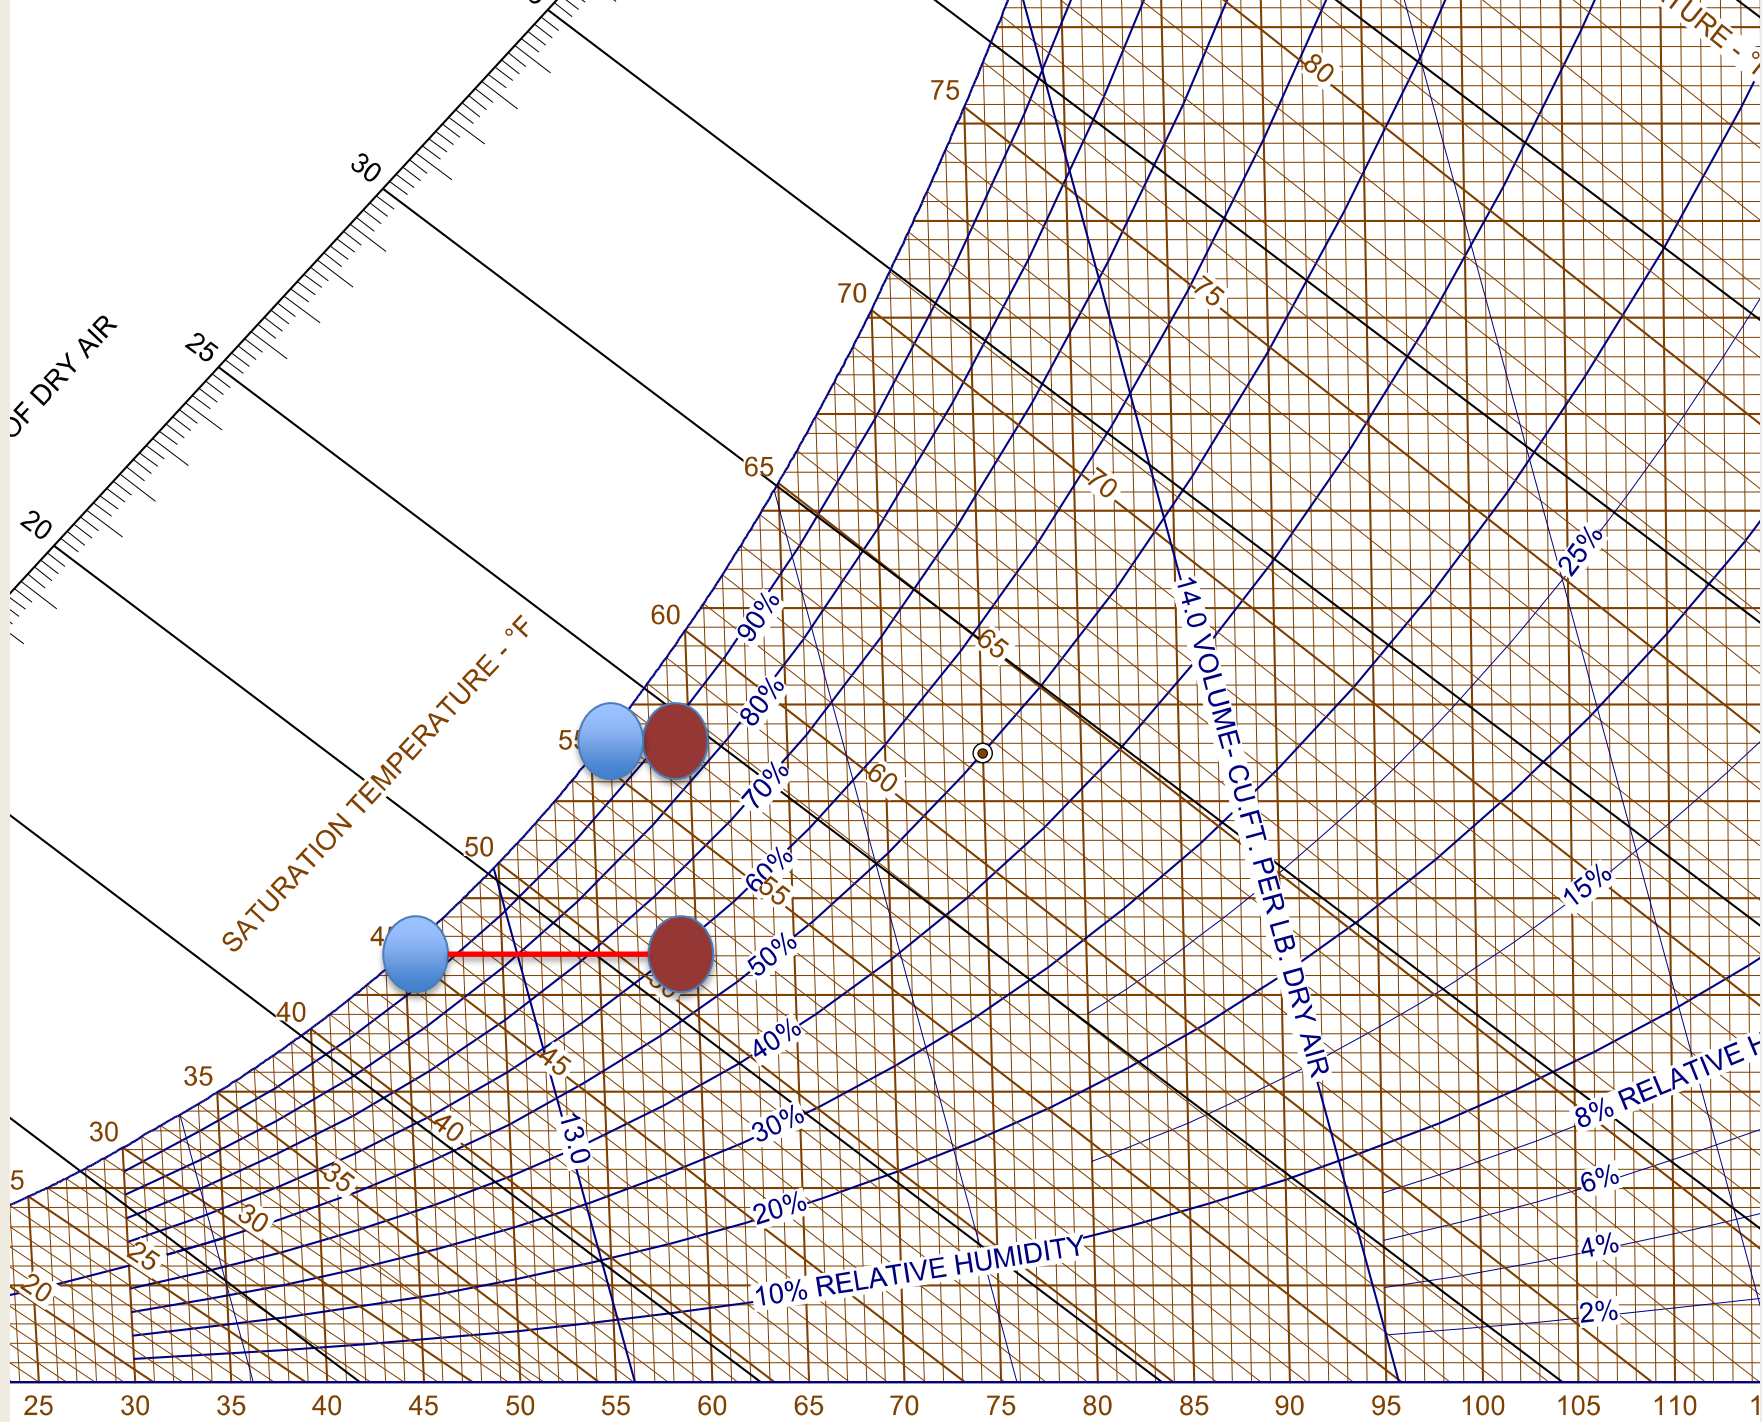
OF DRY AIR

20

25

30

SATURATION TEMPERATURE - °F

TURE - °

75

70

65

60

55

50

45

40

35

30

25

20

80

75

70

65

60

55

50

45

40

35

30

25

20

90%

80%

70%

60%

50%

40%

30%

20%

10% RELATIVE HUMIDITY

25%

15%

8% RELATIVE H

6%

4%

2%

14.0 VOLUME- CU.FT. PER LB. DRY AIR

13.0

25 30 35 40 45 50 55 60 65 70 75 80 85 90 95 100 105 110 1